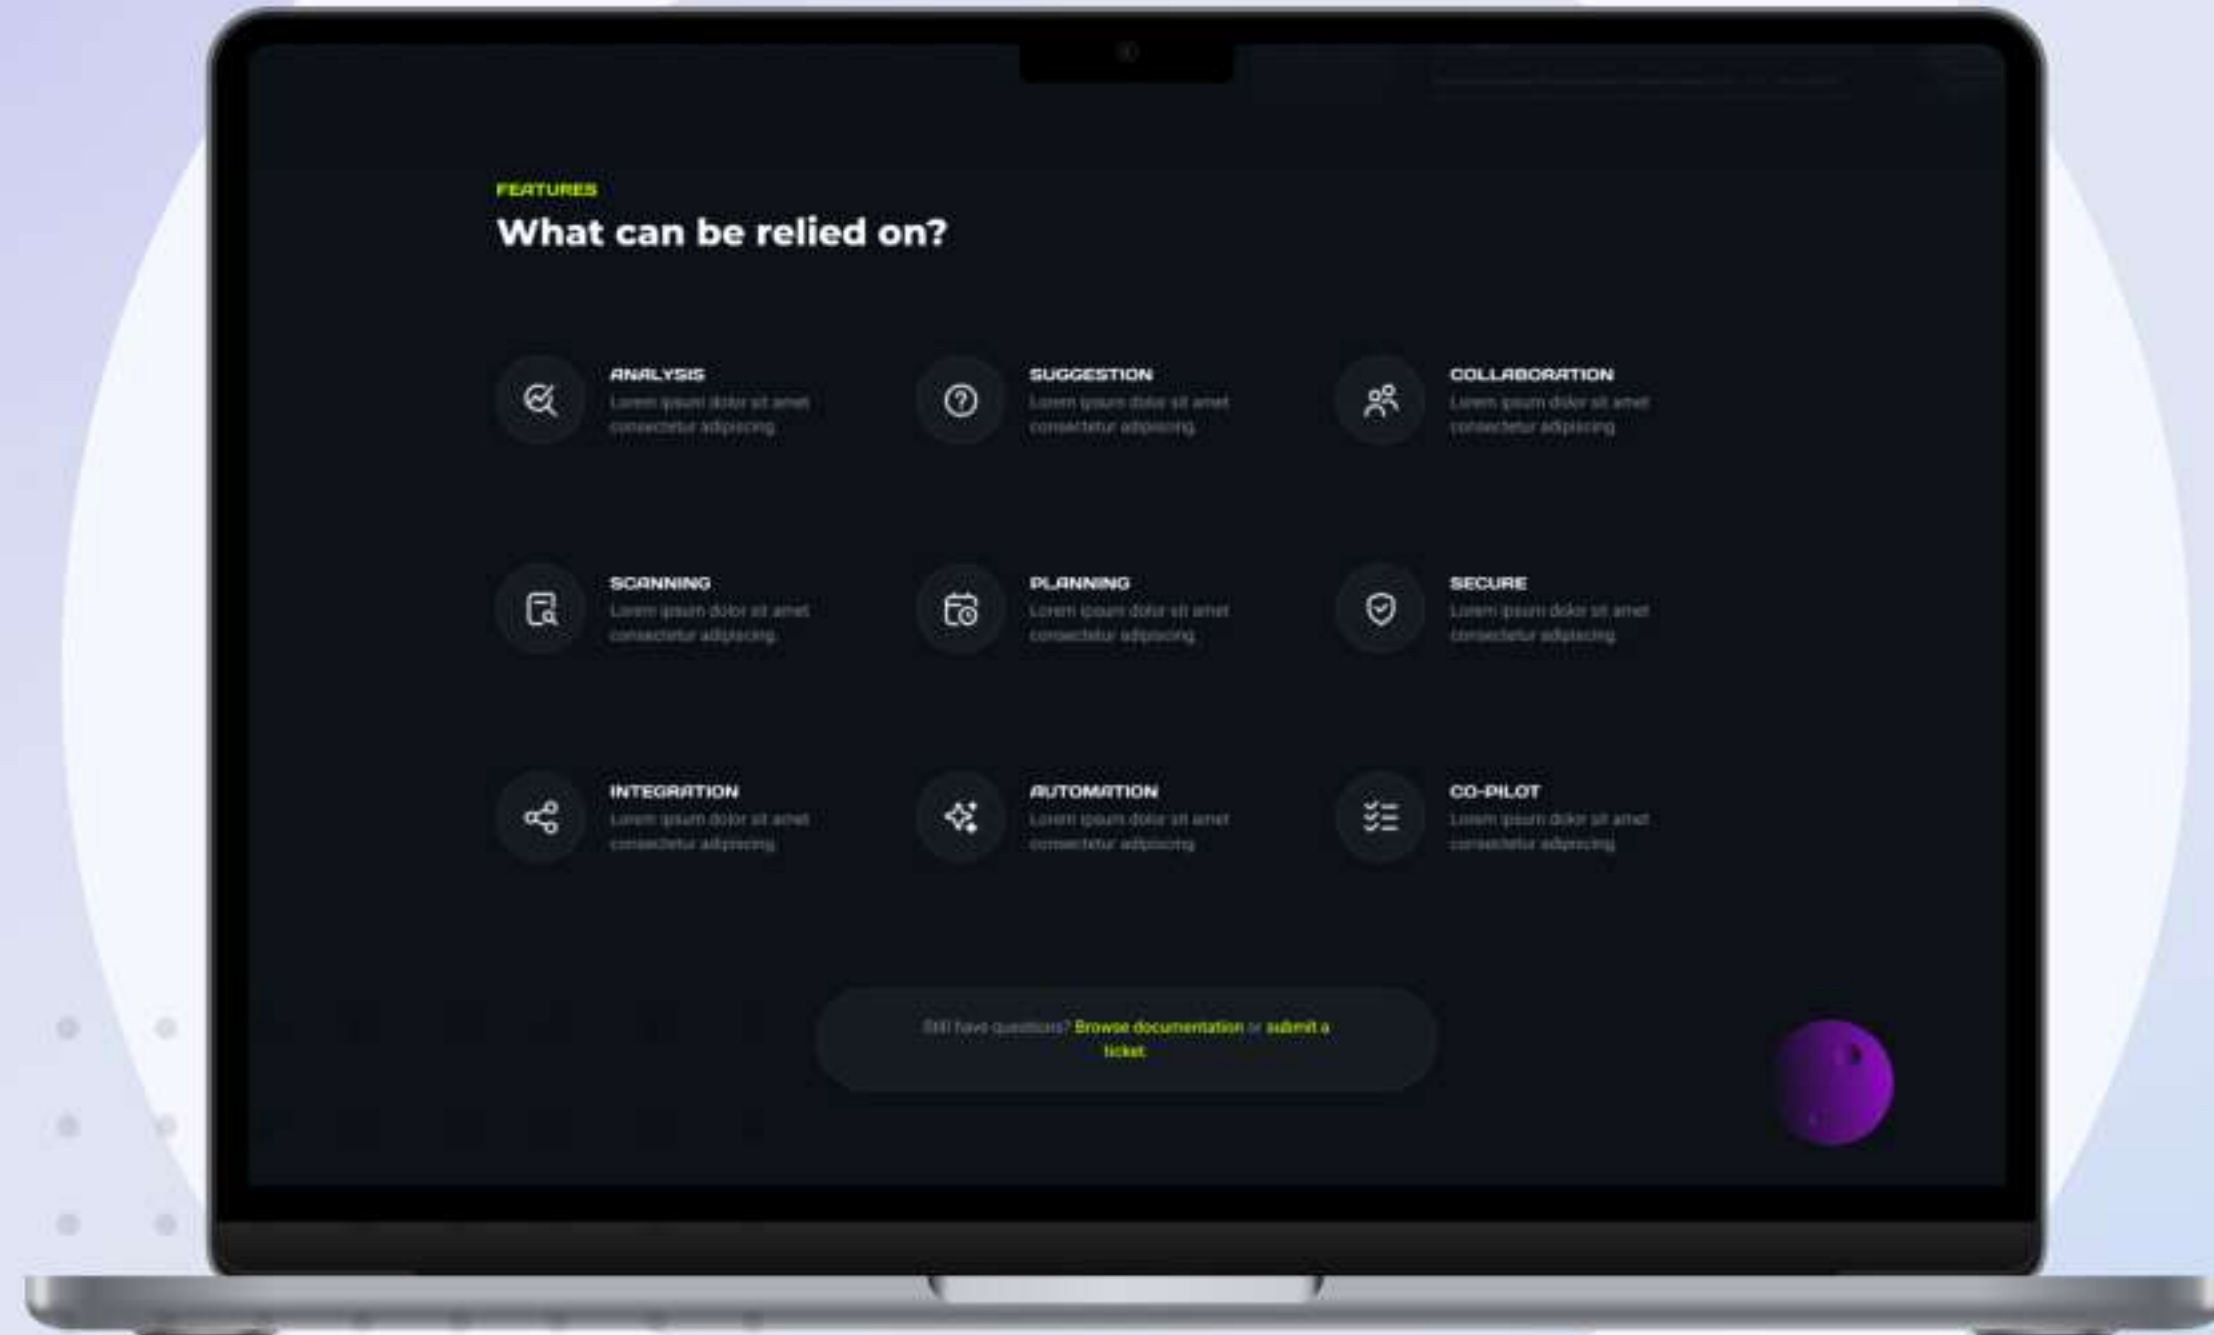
FEATURES

What can be relied on?

ANALYSIS
Lorem ipsum dolor sit amet consectetur adipiscing

SUGGESTION
Lorem ipsum dolor sit amet consectetur adipiscing

COLLABORATION
Lorem ipsum dolor sit amet consectetur adipiscing

SCANNING
Lorem ipsum dolor sit amet consectetur adipiscing

PLANNING
Lorem ipsum dolor sit amet consectetur adipiscing

SECURE
Lorem ipsum dolor sit amet consectetur adipiscing

INTEGRATION
Lorem ipsum dolor sit amet consectetur adipiscing

AUTOMATION
Lorem ipsum dolor sit amet consectetur adipiscing

CO-PILOT
Lorem ipsum dolor sit amet consectetur adipiscing

Still have questions? Browse documentation or submit a ticket